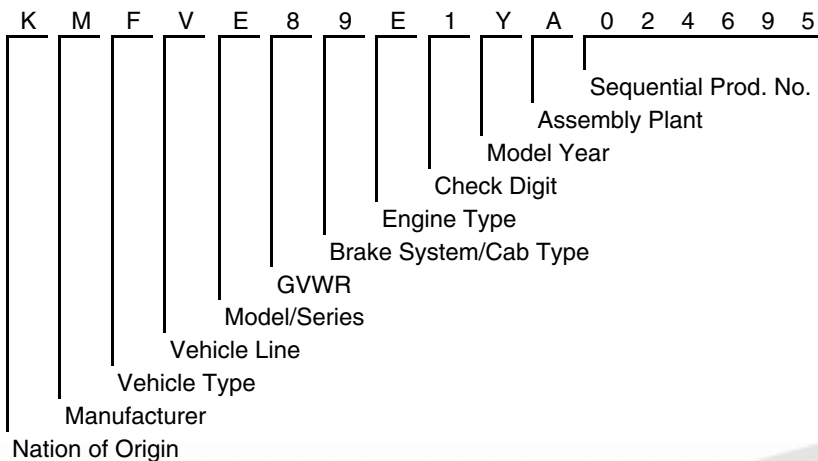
K M F V E 8 9 E 1 Y A 0 2 4 6 9 5

Sequential Prod. No.
Assembly Plant
Model Year
Check Digit
Engine Type
Brake System/Cab Type
GVWR
Model/Series
Vehicle Line
Vehicle Type
Manufacturer
Nation of Origin